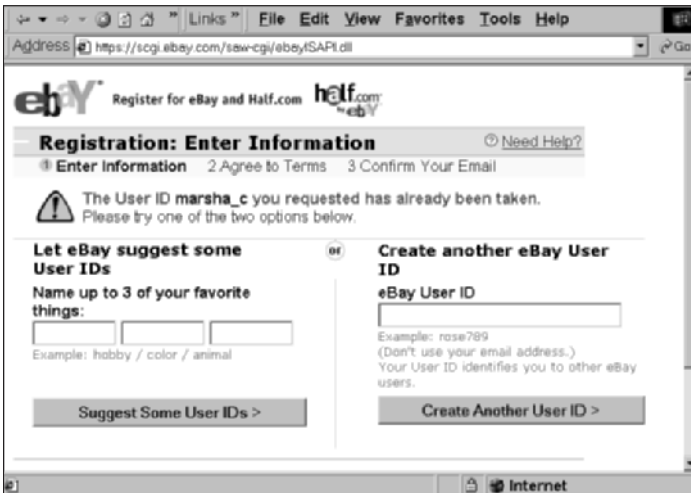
Links » File Edit View Favorites Tools Help

Address https://scgi.ebay.com/saw-cgi/eBayISAPI.dll

Go

ebY Register for eBay and Half.com half.com by ebY

Registration: Enter Information

Need Help?

1 Enter Information 2 Agree to Terms 3 Confirm Your Email

The User ID **marsha_c** you requested has already been taken. Please try one of the two options below.

**Let eBay suggest some User IDs**

Name up to 3 of your favorite things:

Example: hobby / color / animal

Suggest Some User IDs >

or

**Create another eBay User ID**

eBay User ID

Example: rose789
(Don't use your email address.)
Your User ID identifies you to other eBay users.

Create Another User ID >

Internet